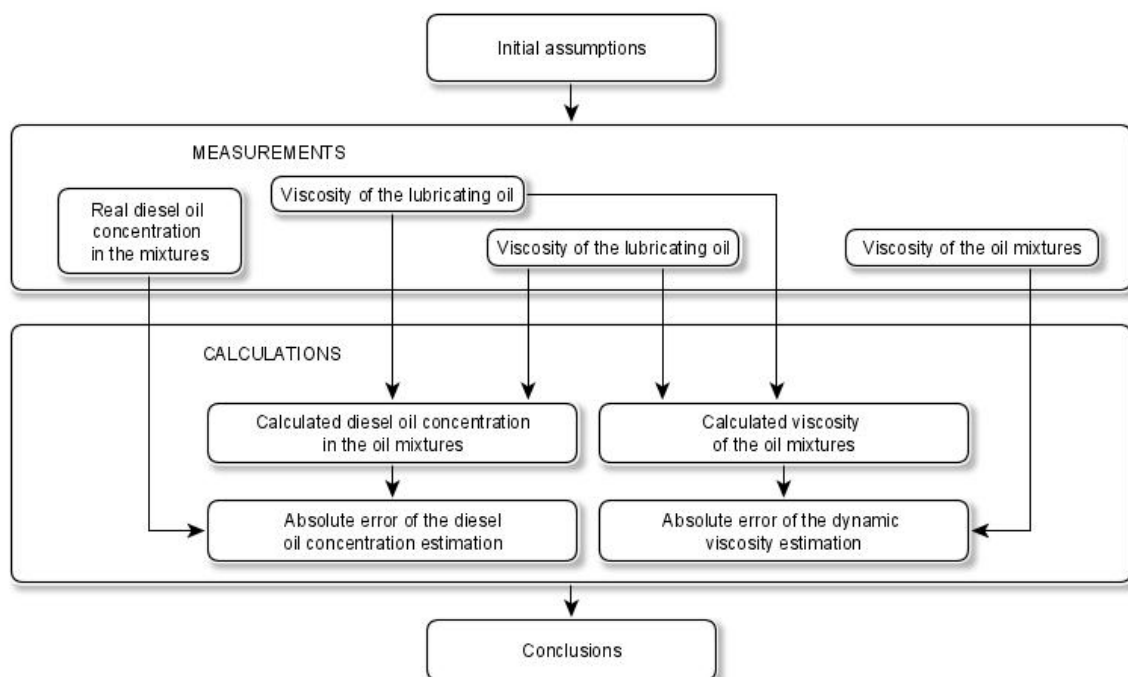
Initial assumptions

MEASUREMENTS

Real diesel oil concentration in the mixtures

Viscosity of the lubricating oil

Viscosity of the lubricating oil

Viscosity of the oil mixtures

CALCULATIONS

Calculated diesel oil concentration in the oil mixtures

Calculated viscosity of the oil mixtures

Absolute error of the diesel oil concentration estimation

Absolute error of the dynamic viscosity estimation

Conclusions